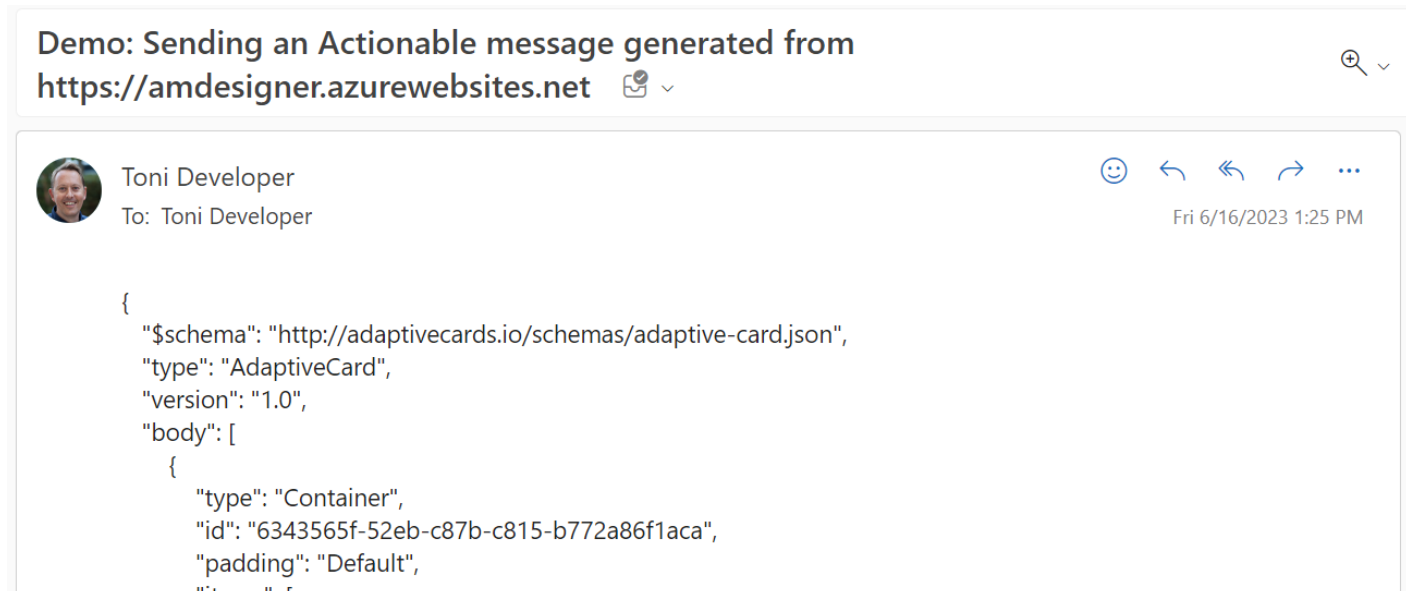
Demo: Sending an Actionable message generated from https://amdesigner.azurewebsites.net

Toni Developer
To: Toni Developer

Fri 6/16/2023 1:25 PM

{
"$schema": "http://adaptivecards.io/schemas/adaptive-card.json",
"type": "AdaptiveCard",
"version": "1.0",
"body": [
{
"type": "Container",
"id": "6343565f-52eb-c87b-c815-b772a86f1aca",
"padding": "Default",
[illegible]